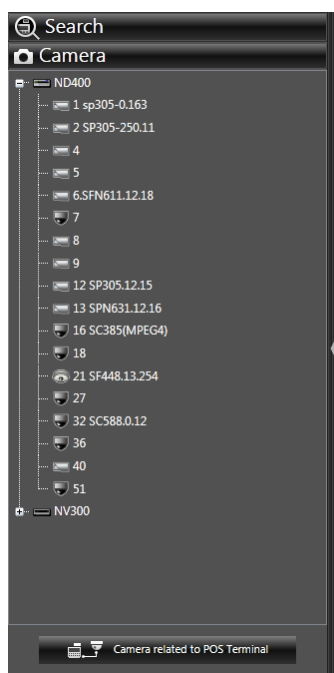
Search
Camera
ND400
1 sp305-0.163
2 SP305-250.11
4
5
6.SFN611.12.18
7
8
9
12 SP305.12.15
13 SPN631.12.16
16 SC385(MPEG4)
18
21 SF448.13.254
27
32 SC588.0.12
36
40
51
NV300
Camera related to POS Terminal